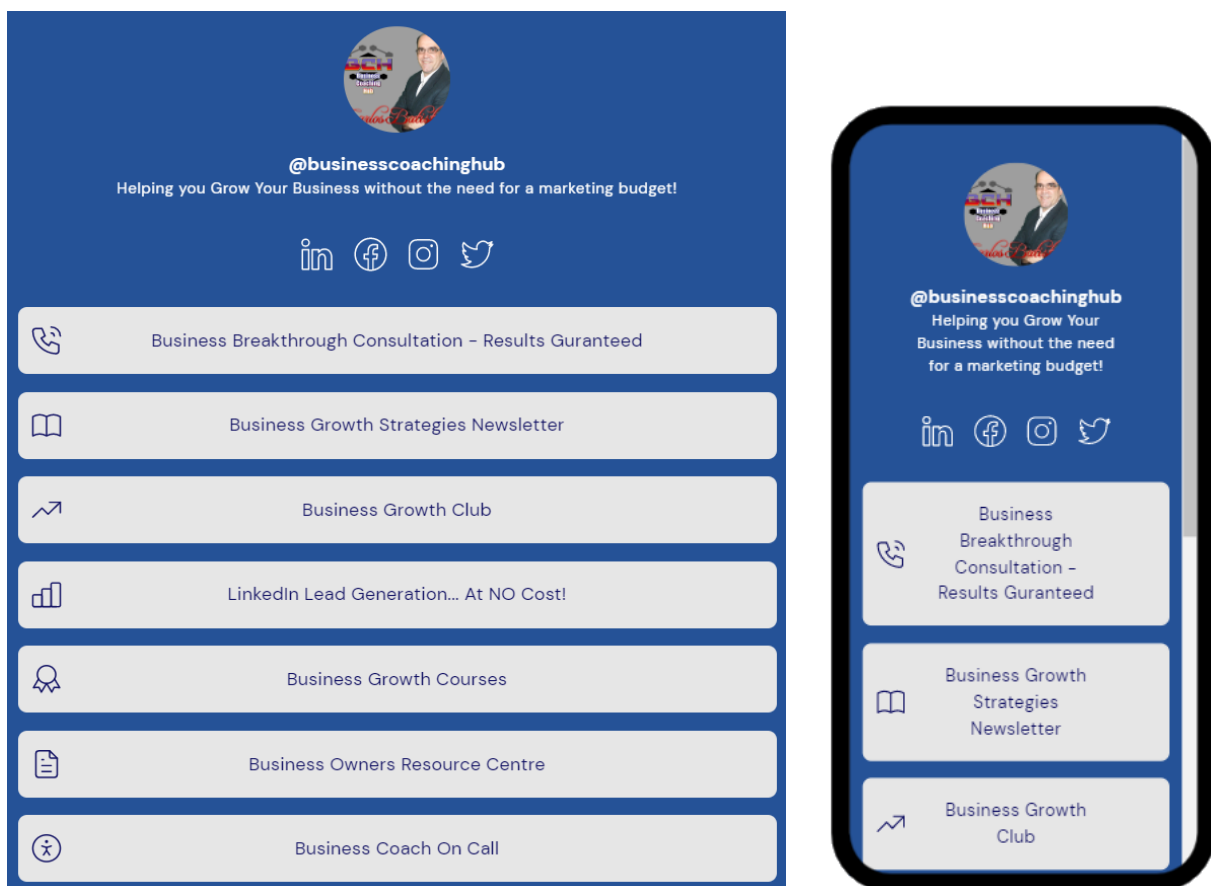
@businesscoachinghub
Helping you Grow Your Business without the need for a marketing budget!

Business Breakthrough Consultation - Results Guranteed

Business Growth Strategies Newsletter

Business Growth Club

LinkedIn Lead Generation... At NO Cost!

Business Growth Courses

Business Owners Resource Centre

Business Coach On Call

@businesscoachinghub
Helping you Grow Your Business without the need for a marketing budget!

Business Breakthrough Consultation - Results Guranteed

Business Growth Strategies Newsletter

Business Growth Club